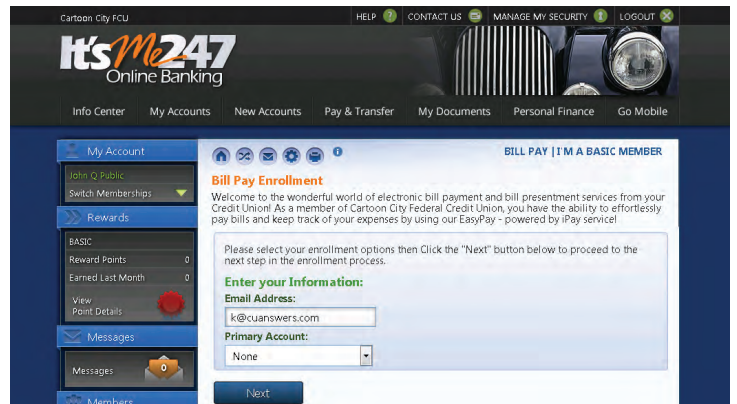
Cartoon City FCU

HELP CONTACT US MANAGE MY SECURITY LOGOUT

It's Me 247 Online Banking

Info Center My Accounts New Accounts Pay & Transfer My Documents Personal Finance Go Mobile

My Account

John Q Public

Switch Memberships

Rewards

BASIC

Reward Points 0

Earned Last Month 0

View Point Details

Messages

Messages 0

Members

BILL PAY | I'M A BASIC MEMBER

Bill Pay Enrollment

Welcome to the wonderful world of electronic bill payment and bill presentment services from your Credit Union! As a member of Cartoon City Federal Credit Union, you have the ability to effortlessly pay bills and keep track of your expenses by using our EasyPay - powered by iPay service!

Please select your enrollment options then Click the "Next" button below to proceed to the next step in the enrollment process.

Enter your Information:

Email Address:

k@cuanswers.com

Primary Account:

None

Next